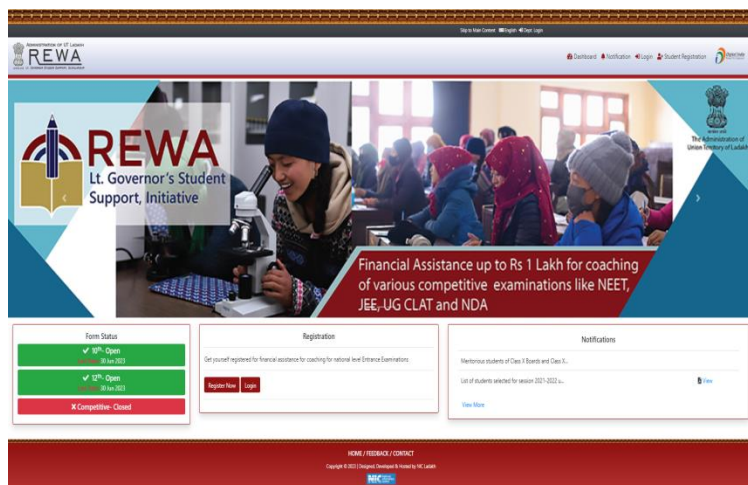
Skip to Main Content English Dogri Login

ADMINISTRATION OF UT LADAKH
REWA
LT. GOVERNOR STUDENT SUPPORT INITIATIVE

Dashboard Notification Login Student Registration Digital India

REWA
Lt. Governor's Student Support, Initiative

The Administration of Union Territory of Ladakh

Financial Assistance up to Rs 1 Lakh for coaching of various competitive examinations like NEET, JEE, UG CLAT and NDA

Form Status
✔ 10th- Open
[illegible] 30 Jun 2023
✔ 12th- Open
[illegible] 30 Jun 2023
✖ Competitive- Closed

Registration
Get yourself registered for financial assistance for coaching for national level Entrance Examinations.
Register Now Login

Notifications
Meritorious students of Class X Boards and Class X...
List of students selected for session 2021-2022 u...
View
View More

HOME / FEEDBACK / CONTACT
Copyright © 2023 | Designed, Developed & Hosted by NIC Ladakh
NIC